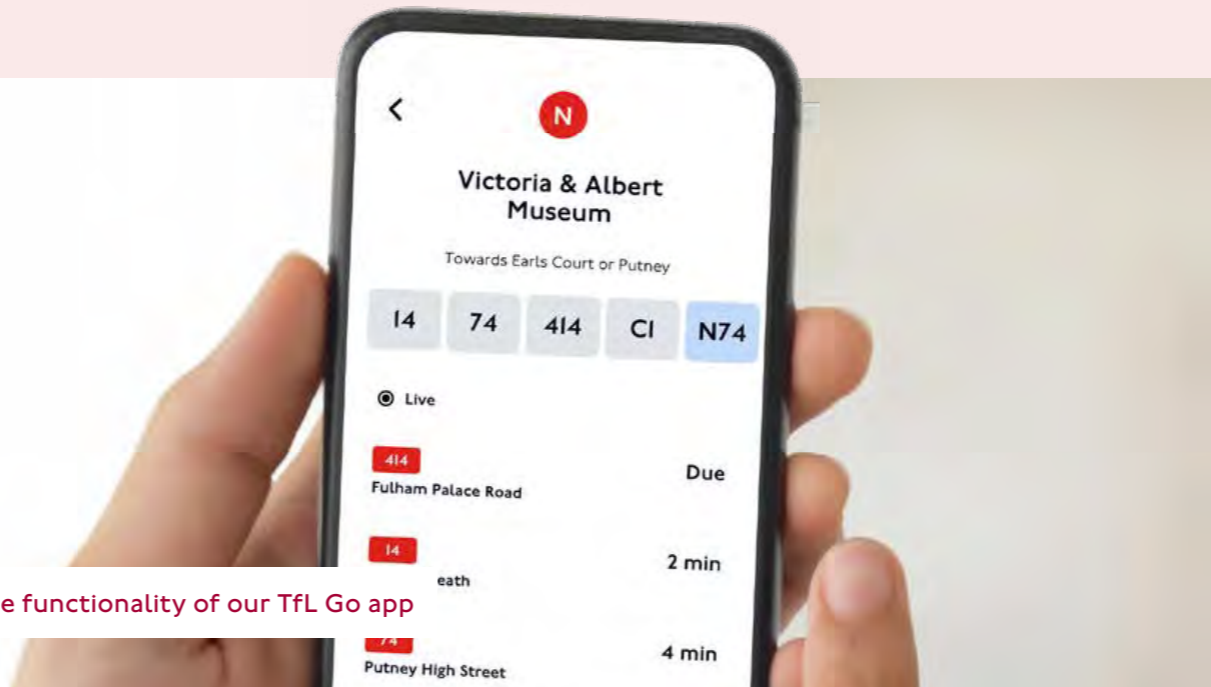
<
N
Victoria & Albert Museum
Towards Earls Court or Putney
| 14 | 74 | 414 | C1 | N74 |
|---|---|---|---|---|

Live

414
Fulham Palace Road
Due

14
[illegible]eath
2 min

e functionality of our TfL Go app

74
Putney High Street
4 min